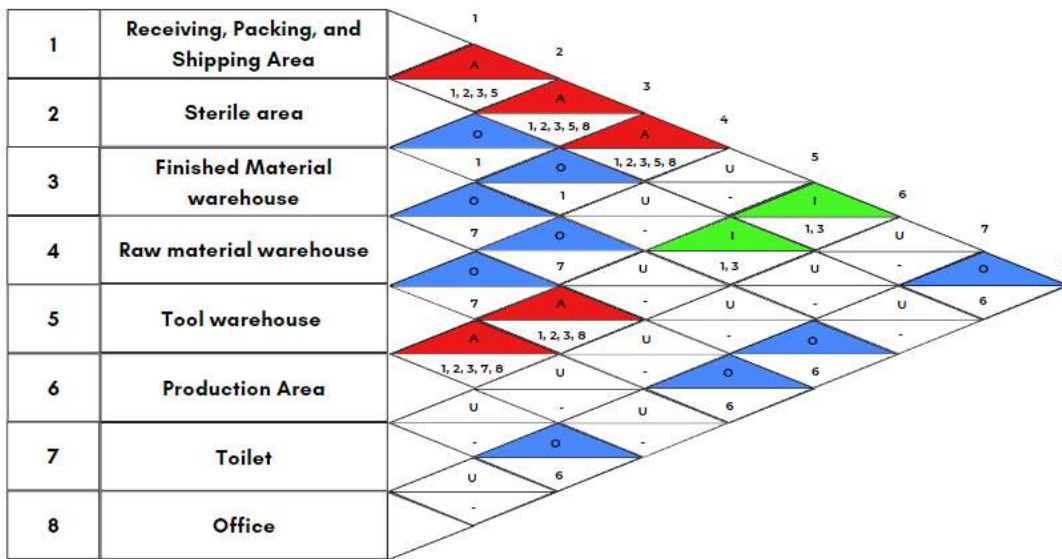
| 1 | Receiving, Packing, and Shipping Area |
|---|---|
| 2 | Sterile area |
| 3 | Finished Material warehouse |
| 4 | Raw material warehouse |
| 5 | Tool warehouse |
| 6 | Production Area |
| 7 | Toilet |
| 8 | Office |

1
2
A
3
1, 2, 3, 5
A
4
O
1, 2, 3, 5, 8
A
5
1
O
1, 2, 3, 5, 8
U
6
O
1
U
-
I
7
7
O
-
I
1, 3
U
O
7
U
1, 3
U
-
O
7
A
-
U
-
U
6
A
1, 2, 3, 8
U
-
O
-
1, 2, 3, 7, 8
U
-
O
6
U
-
U
6
-
O
-
U
6
-